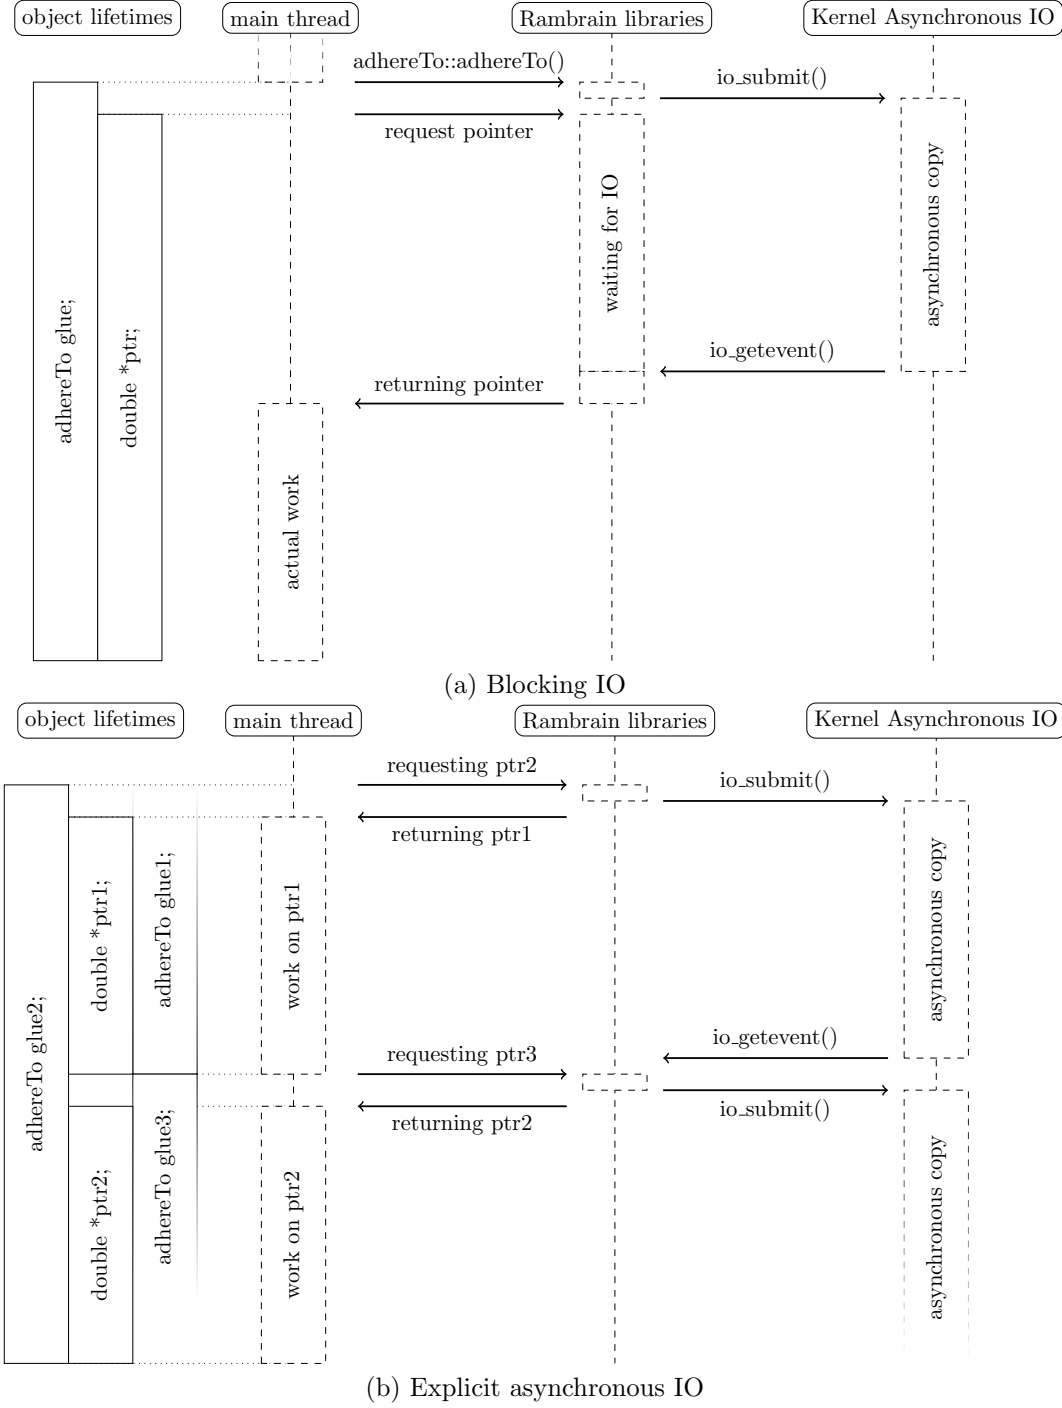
object lifetimes

main thread

Rambrain libraries

Kernel Asynchronous IO

adhereTo::adhereTo()

io_submit()

request pointer

waiting for IO

asynchronous copy

adhereTo glue;

double *ptr;

io_getevent()

returning pointer

actual work

(a) Blocking IO

object lifetimes

main thread

Rambrain libraries

Kernel Asynchronous IO

requesting ptr2

io_submit()

returning ptr1

double *ptr1;

adhereTo glue1;

work on ptr1

asynchronous copy

adhereTo glue2;

io_getevent()

requesting ptr3

io_submit()

returning ptr2

double *ptr2;

adhereTo glue3;

work on ptr2

asynchronous copy

(b) Explicit asynchronous IO